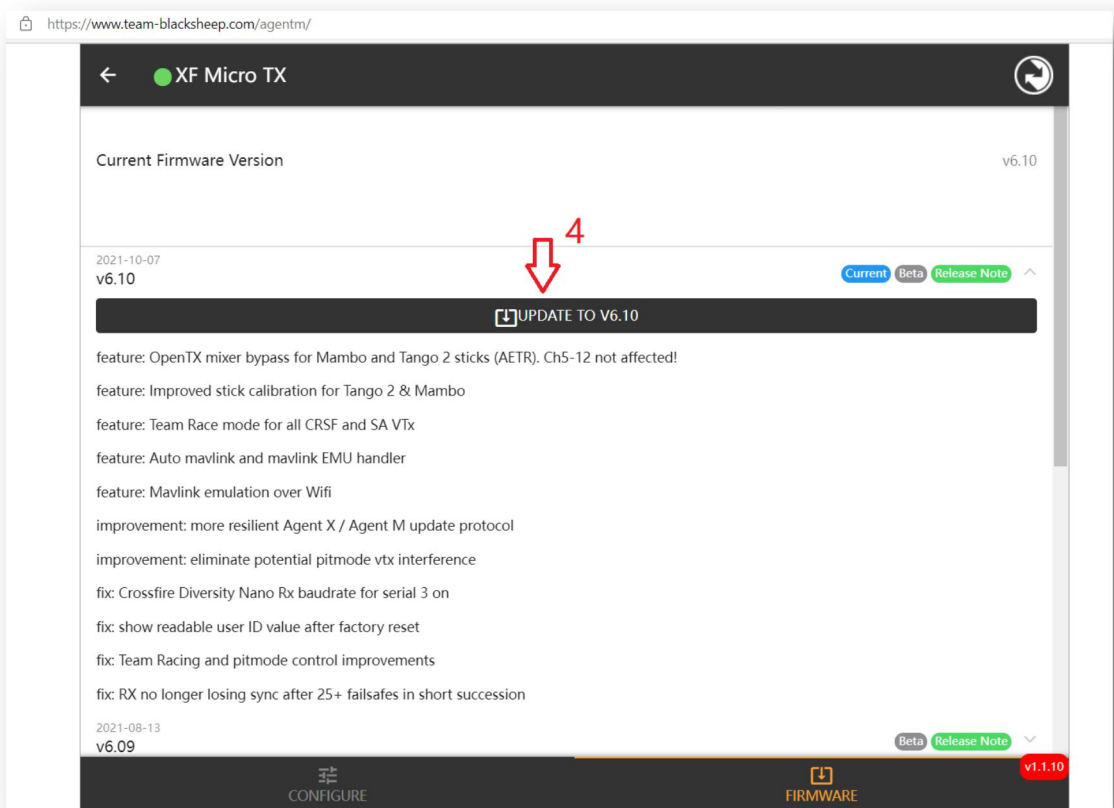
https://www.team-blacksheep.com/agentm/

XF Micro TX

Current Firmware Version

v6.10

4

2021-10-07
v6.10

Current Beta Release Note

UPDATE TO V6.10

feature: OpenTX mixer bypass for Mambo and Tango 2 sticks (AETR). Ch5-12 not affected!

feature: Improved stick calibration for Tango 2 & Mambo

feature: Team Race mode for all CRSF and SA VTx

feature: Auto mavlink and mavlink EMU handler

feature: Mavlink emulation over Wifi

improvement: more resilient Agent X / Agent M update protocol

improvement: eliminate potential pitmode vtx interference

fix: Crossfire Diversity Nano Rx baudrate for serial 3 on

fix: show readable user ID value after factory reset

fix: Team Racing and pitmode control improvements

fix: RX no longer losing sync after 25+ failsafes in short succession

2021-08-13
v6.09

Beta Release Note

v1.1.10

CONFIGURE

FIRMWARE